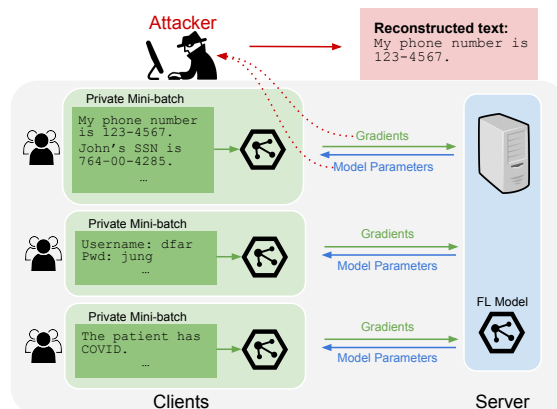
Attacker

Reconstructed text:
My phone number is 123-4567.

Private Mini-batch
My phone number is 123-4567.
John's SSN is 764-00-4285.
…

Gradients
Model Parameters

Private Mini-batch
Username: dfar
Pwd: jung
…

Gradients
Model Parameters

Private Mini-batch
The patient has COVID.
…

Gradients
Model Parameters

FL Model

Clients

Server